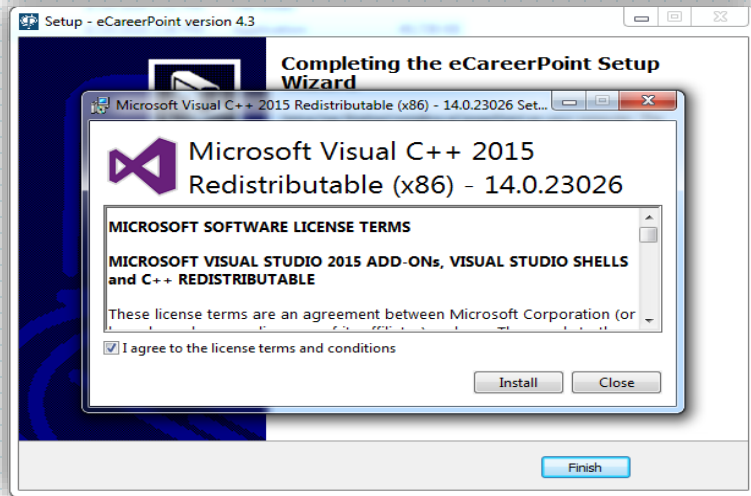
Setup - eCareerPoint version 4.3

Completing the eCareerPoint Setup Wizard

Microsoft Visual C++ 2015 Redistributable (x86) - 14.0.23026 Set...

Microsoft Visual C++ 2015 Redistributable (x86) - 14.0.23026

MICROSOFT SOFTWARE LICENSE TERMS

MICROSOFT VISUAL STUDIO 2015 ADD-ONs, VISUAL STUDIO SHELLS and C++ REDISTRIBUTABLE

These license terms are an agreement between Microsoft Corporation (or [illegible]

I agree to the license terms and conditions

Install

Close

Finish